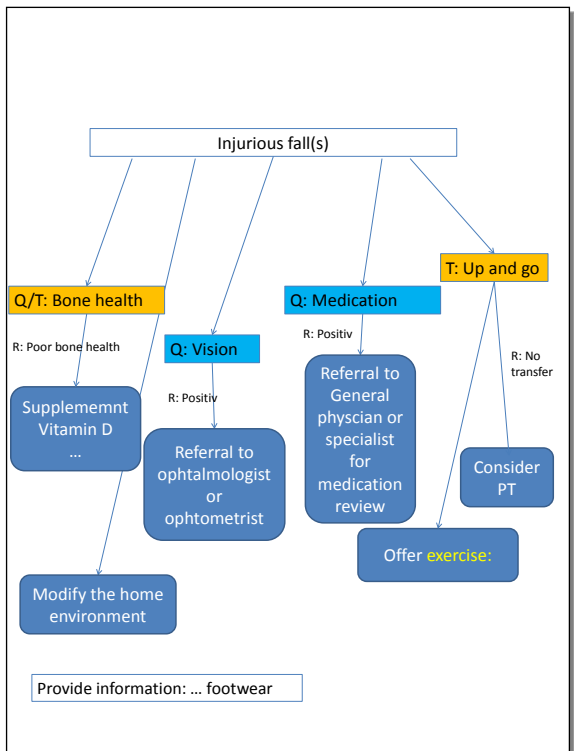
Injurious fall(s)

Q/T: Bone health

R: Poor bone health

Supplememnt Vitamin D
...

Q: Vision

R: Positiv

Referral to ophtalmologist or ophtometrist

Q: Medication

R: Positiv

Referral to General physcian or specialist for medication review

T: Up and go

R: No transfer

Consider PT

Offer exercise:

Modify the home environment

Provide information: ... footwear